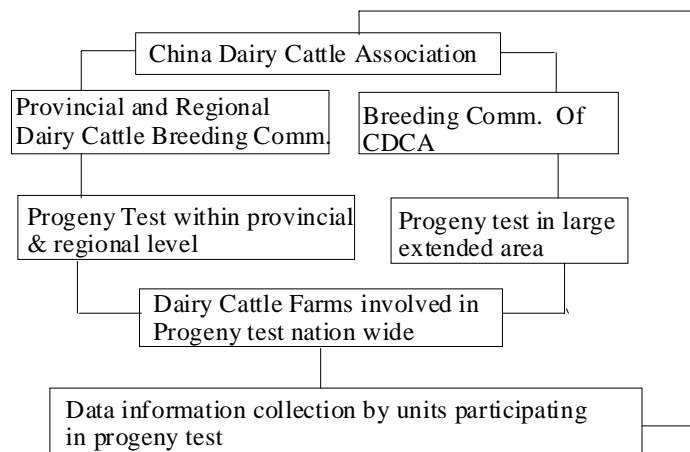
China Dairy Cattle Association

Provincial and Regional Dairy Cattle Breeding Comm.

Breeding Comm. Of CDCA

Progeny Test within provincial & regional level

Progeny test in large extended area

Dairy Cattle Farms involved in Progeny test nation wide

Data information collection by units participating in progeny test